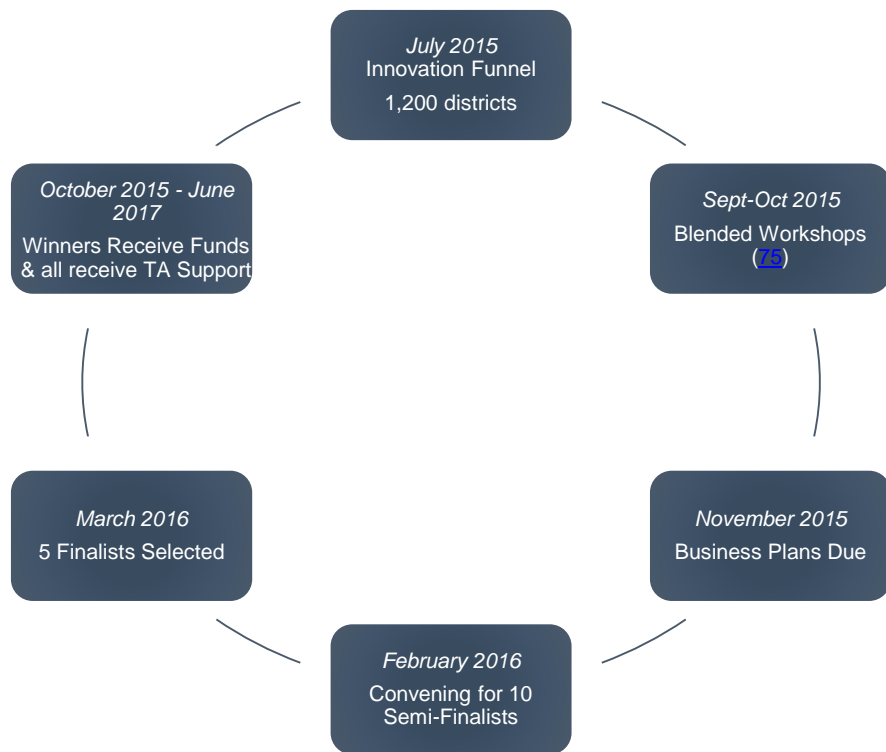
July 2015
Innovation Funnel
1,200 districts

Sept-Oct 2015
Blended Workshops (75)

November 2015
Business Plans Due

February 2016
Convening for 10 Semi-Finalists

March 2016
5 Finalists Selected

October 2015 - June 2017
Winners Receive Funds & all receive TA Support